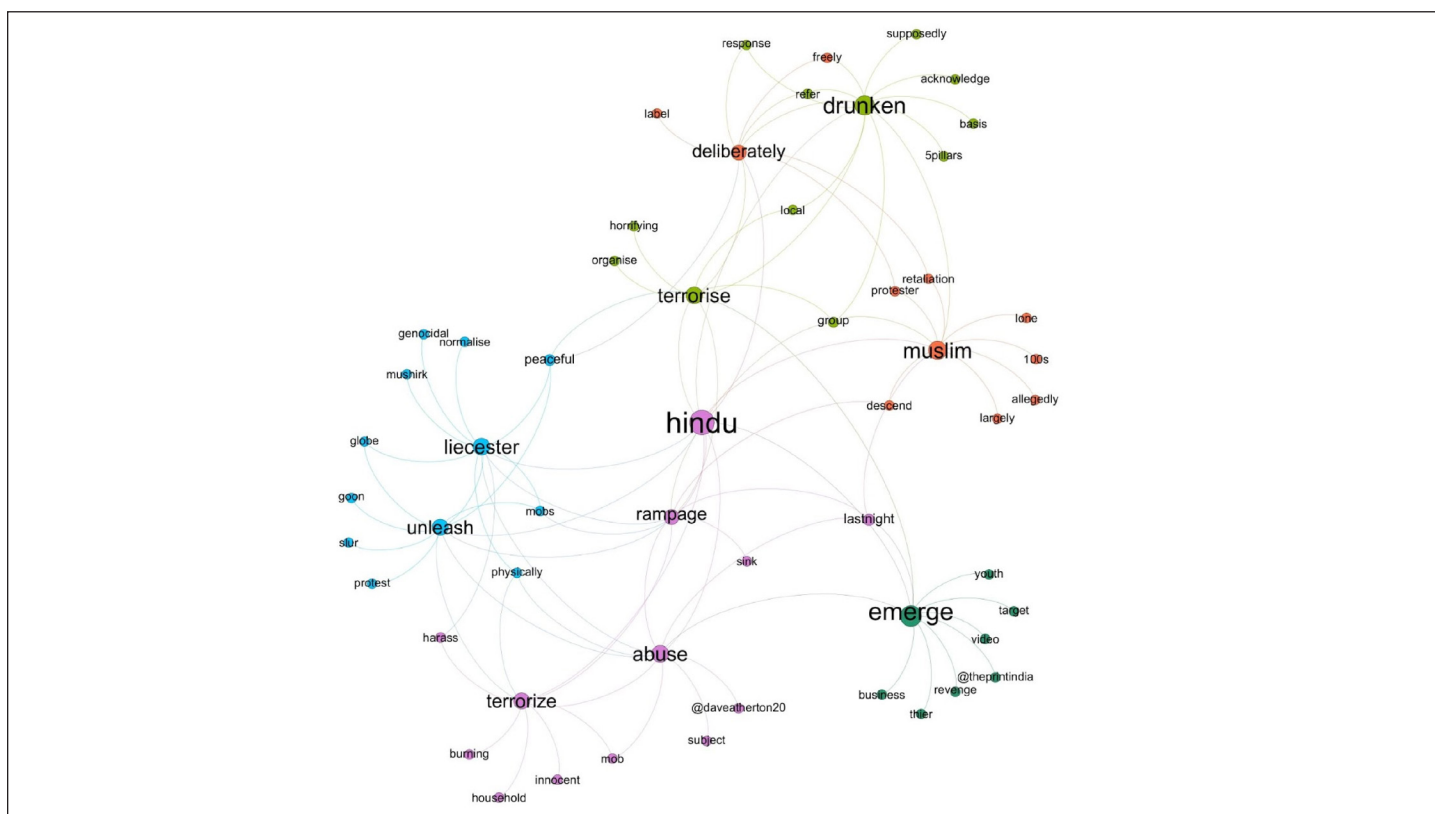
response
freely
supposedly
acknowledge
refer
drunken
label
basis
deliberately
5pillars
local
horrifying
organise
retaliation
protester
terrorise
group
lone
genocidal
normalise
muslim
peaceful
100s
mushirk
allegedly
descend
largely
hindu
globe
liecester
goon
mobs
rampage
lastnight
unleash
slur
sink
physically
youth
protest
target
emerge
video
harass
@theprintindia
abuse
revenge
business
thier
terrorize
@daveatherton20
subject
burning
mob
innocent
household